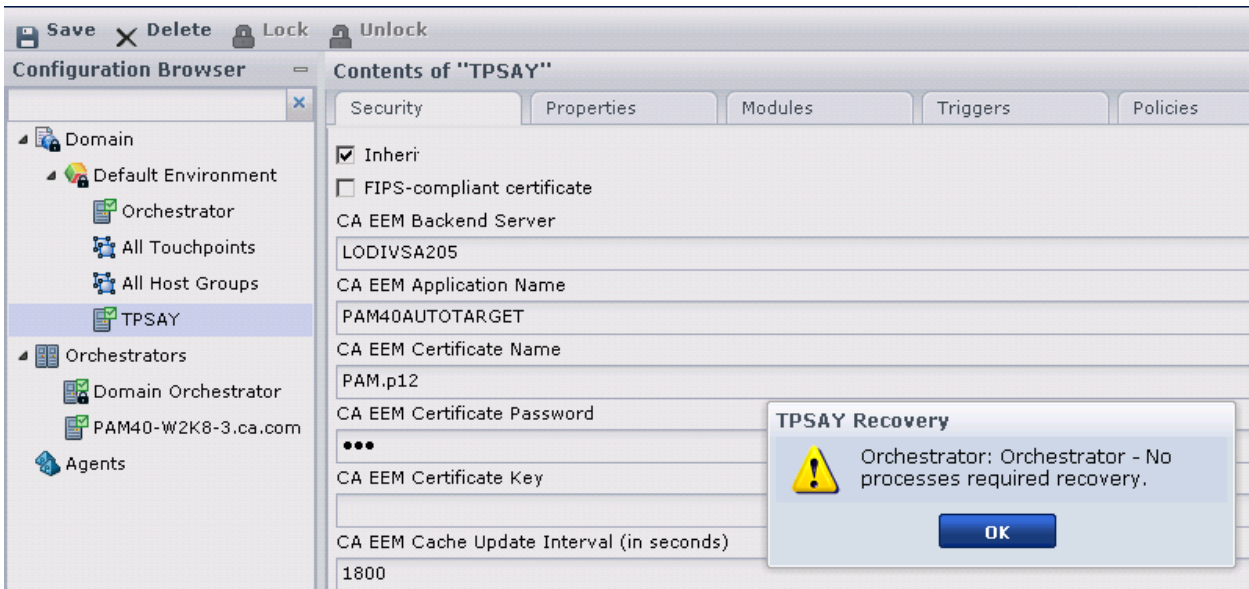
Save Delete Lock Unlock

Configuration Browser

Contents of "TPSAY"

Security Properties Modules Triggers Policies

Domain
Default Environment
Orchestrator
All Touchpoints
All Host Groups
TPSAY
Orchestrators
Domain Orchestrator
PAM40-W2K8-3.ca.com
Agents

☑ Inheri
☐ FIPS-compliant certificate

CA EEM Backend Server
LODIVSA205
CA EEM Application Name
PAM40AUTOTARGET
CA EEM Certificate Name
PAM.p12
CA EEM Certificate Password
•••
CA EEM Certificate Key

CA EEM Cache Update Interval (in seconds)
1800

TPSAY Recovery
Orchestrator: Orchestrator - No processes required recovery.
OK